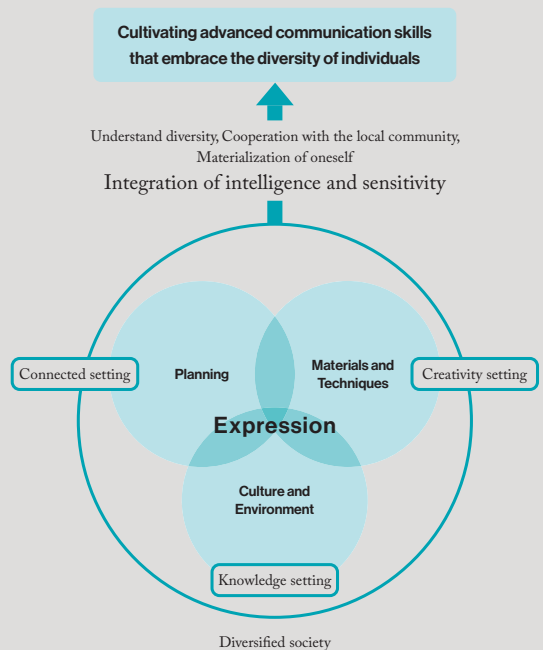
Cultivating advanced communication skills that embrace the diversity of individuals

Understand diversity, Cooperation with the local community, Materialization of oneself

Integration of intelligence and sensitivity

Connected setting

Planning

Materials and Techniques

Creativity setting

Expression

Culture and Environment

Knowledge setting

Diversified society